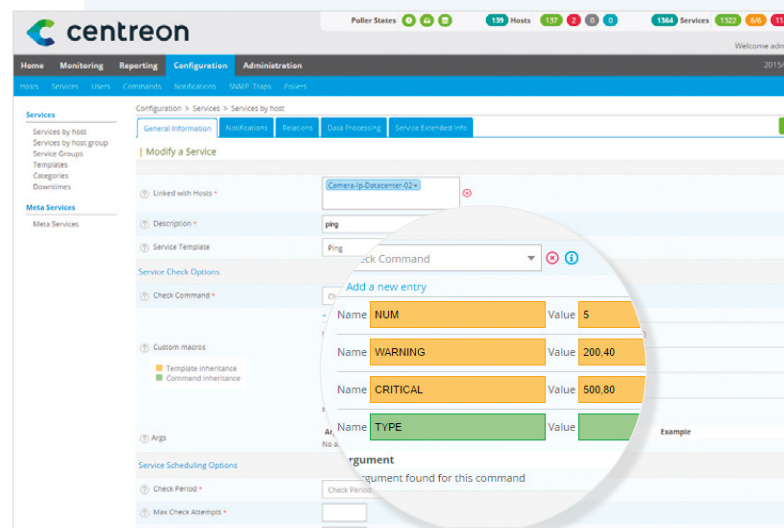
centreon

Poller States

139 Hosts 137 2 0 0

1364 Services 1322 6/6 11

Welcome adm

Home Monitoring Reporting Configuration Administration

2015/

Hosts Services Users Commands Notifications SNMP Traps Pollers

Services
Services by host
Services by host group
Service Groups
Templates
Categories
Downtimes

Meta Services
Meta Services

Configuration > Services > Services by host

General Information Notifications Relations Data Processing Service Extended Info

| Modify a Service

Linked with Hosts *

Camera-Ip-Datacenter-02 ×

Description *

ping

Service Template

Ping

Service Check Options

Check Command *

Custom macros

Template inheritance
Command inheritance

Args

Service Scheduling Options

Check Period *

Check Period

Max Check Attempts *

Example

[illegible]ck Command

Add a new entry

| Name | NUM | Value | 5 |
|---|---|---|---|
| Name | WARNING | Value | 200,40 |
| Name | CRITICAL | Value | 500,80 |
| Name | TYPE | Value | |

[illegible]rgument

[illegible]rgument found for this command